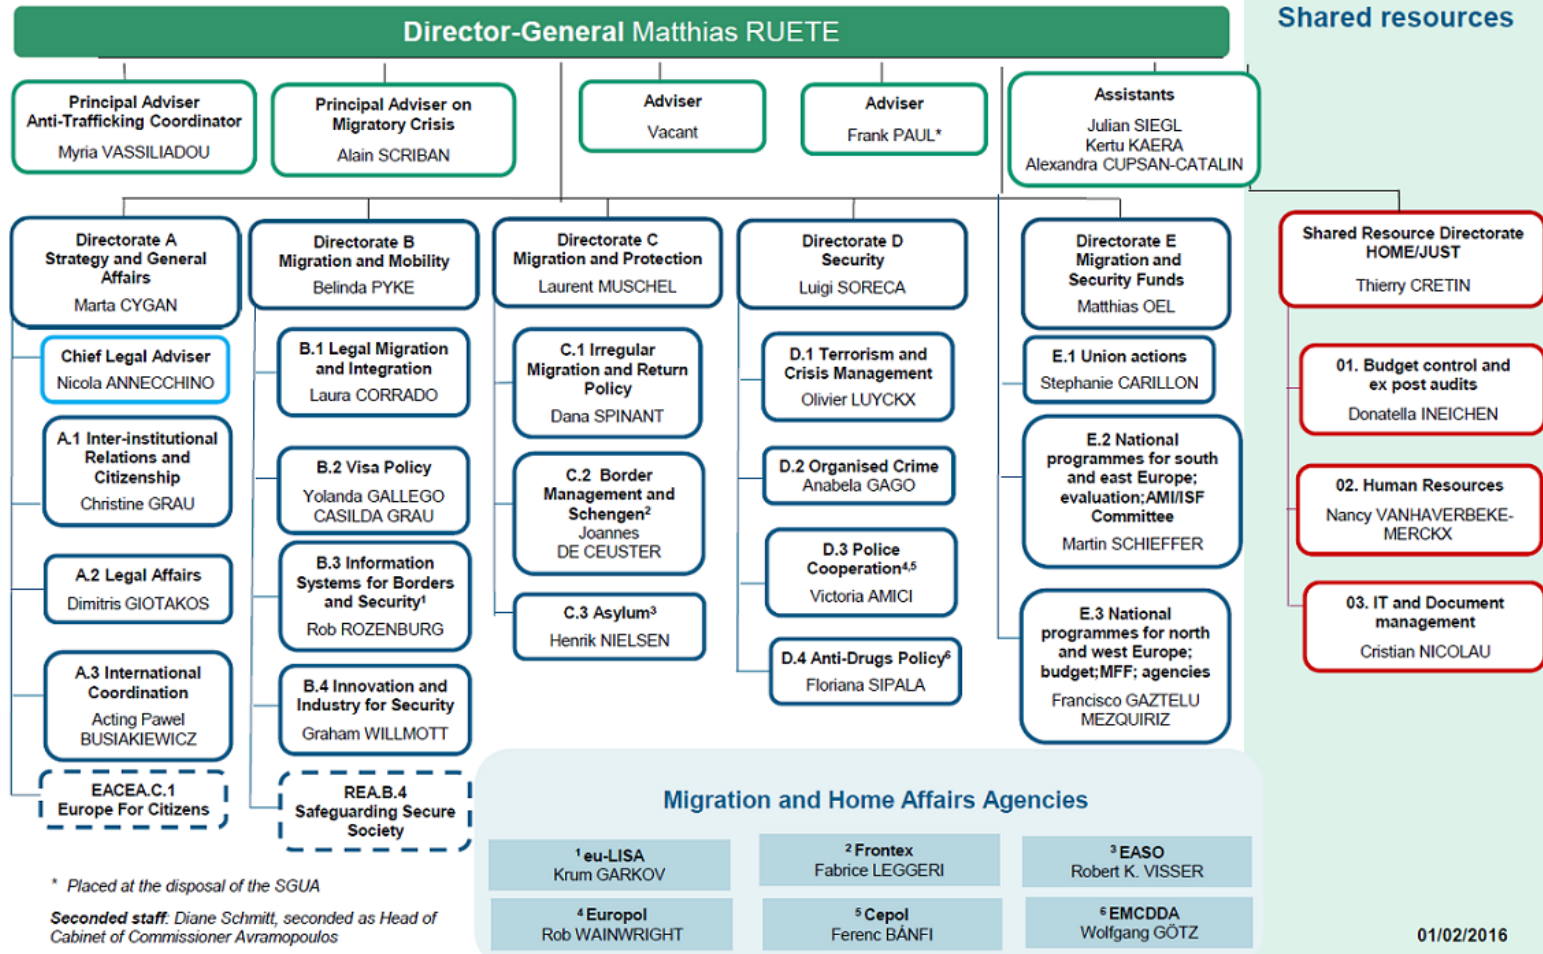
Director-General Matthias RUETE

Shared resources

Principal Adviser Anti-Trafficking Coordinator
Myria VASSILIADOU

Principal Adviser on Migratory Crisis
Alain SCRIBAN

Adviser
Vacant

Adviser
Frank PAUL*

Assistants
Julian SIEGL
Kertu KAERA
Alexandra CUPSAN-CATALIN

Directorate A
Strategy and General Affairs
Marta CYGAN

Chief Legal Adviser
Nicola ANNECCHINO

A.1 Inter-institutional Relations and Citizenship
Christine GRAU

A.2 Legal Affairs
Dimitris GIOTAKOS

A.3 International Coordination
Acting Pawel BUSIAKIEWICZ

EACEA.C.1
Europe For Citizens

Directorate B
Migration and Mobility
Belinda PYKE

B.1 Legal Migration and Integration
Laura CORRADO

B.2 Visa Policy
Yolanda GALLEGO CASILDA GRAU

B.3 Information Systems for Borders and Security$^1$
Rob ROZENBURG

B.4 Innovation and Industry for Security
Graham WILLMOTT

REA.B.4
Safeguarding Secure Society

Directorate C
Migration and Protection
Laurent MUSCHEL

C.1 Irregular Migration and Return Policy
Dana SPINANT

C.2 Border Management and Schengen$^2$
Joannes DE CEUSTER

C.3 Asylum$^3$
Henrik NIELSEN

Directorate D
Security
Luigi SORECA

D.1 Terrorism and Crisis Management
Olivier LUYCKX

D.2 Organised Crime
Anabela GAGO

D.3 Police Cooperation$^{4,5}$
Victoria AMICI

D.4 Anti-Drugs Policy$^6$
Floriana SIPALA

Directorate E
Migration and Security Funds
Matthias OEL

E.1 Union actions
Stephanie CARILLON

E.2 National programmes for south and east Europe; evaluation;AMI/ISF Committee
Martin SCHIEFFER

E.3 National programmes for north and west Europe; budget;MFF; agencies
Francisco GAZTELU MEZQUIRIZ

Shared Resource Directorate HOME/JUST
Thierry CRETIN

01. Budget control and ex post audits
Donatella INEICHEN

02. Human Resources
Nancy VANHAVERBEKE-MERCKX

03. IT and Document management
Cristian NICOLAU

Migration and Home Affairs Agencies

| $^1$ eu-LISA Krum GARKOV | $^2$ Frontex Fabrice LEGGERI | $^3$ EASO Robert K. VISSER |
|---|---|---|
| $^4$ Europol Rob WAINWRIGHT | $^5$ Cepol Ferenc BÁNFI | $^6$ EMCDDA Wolfgang GÖTZ |

* Placed at the disposal of the SGUA

Seconded staff: Diane Schmitt, seconded as Head of Cabinet of Commissioner Avramopoulos

01/02/2016